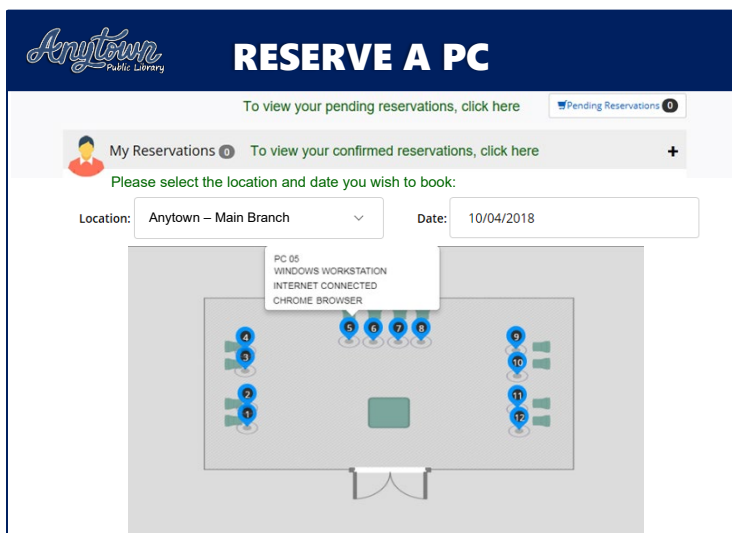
Anytown Public Library

RESERVE A PC

To view your pending reservations, click here

Pending Reservations 0

My Reservations 0 To view your confirmed reservations, click here +

Please select the location and date you wish to book:

Location: Anytown – Main Branch

Date: 10/04/2018

PC 05
WINDOWS WORKSTATION
INTERNET CONNECTED
CHROME BROWSER

5 6 7 8

4
3
2
1

9
10
11
12